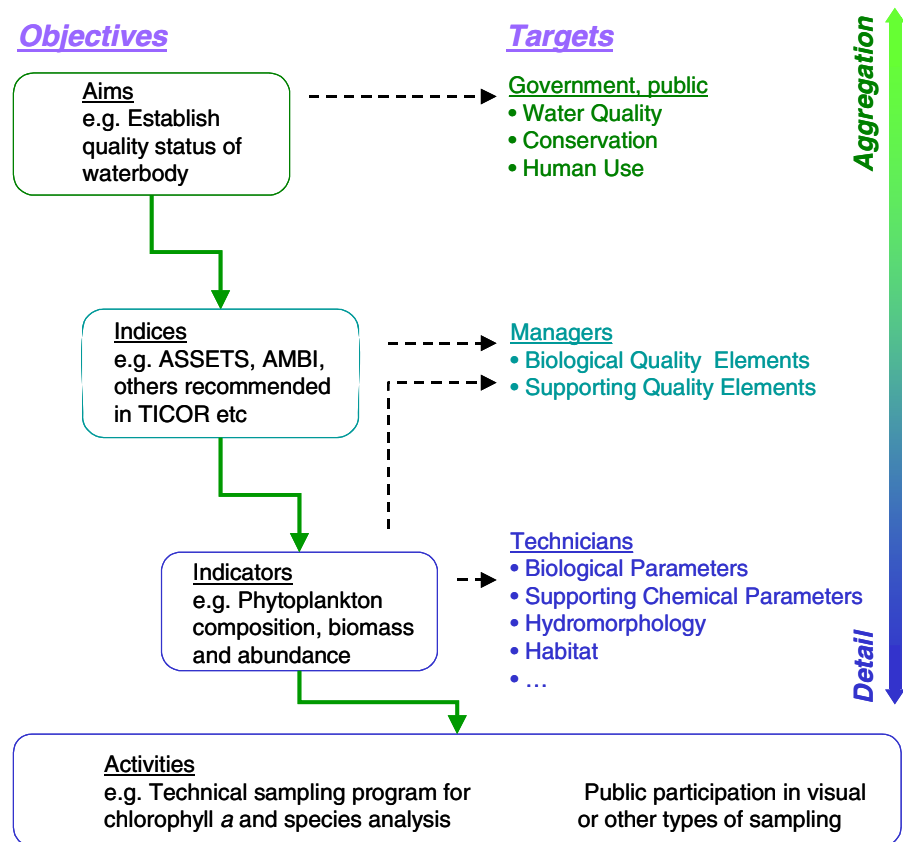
Objectives

Targets

Aggregation

Aims
e.g. Establish quality status of waterbody

Government, public
• Water Quality
• Conservation
• Human Use

Indices
e.g. ASSETS, AMBI, others recommended in TICOR etc

Managers
• Biological Quality Elements
• Supporting Quality Elements

Indicators
e.g. Phytoplankton composition, biomass and abundance

Technicians
• Biological Parameters
• Supporting Chemical Parameters
• Hydromorphology
• Habitat
• …

Detail

Activities
e.g. Technical sampling program for chlorophyll *a* and species analysis

Public participation in visual or other types of sampling